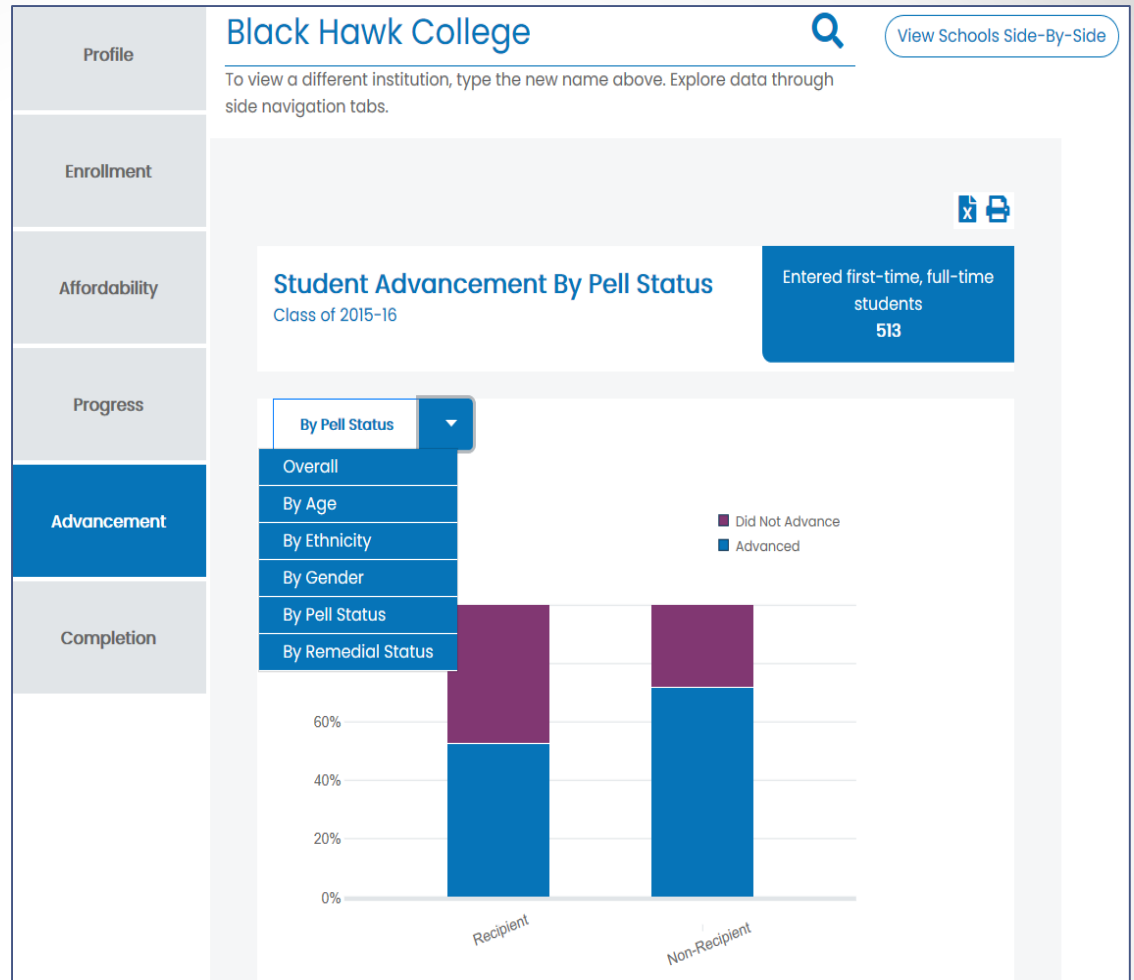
Profile

Enrollment

Affordability

Progress

Advancement

Completion

Black Hawk College

View Schools Side-By-Side

To view a different institution, type the new name above. Explore data through side navigation tabs.

Student Advancement By Pell Status
Class of 2015-16

Entered first-time, full-time students
513

By Pell Status

Overall
By Age
By Ethnicity
By Gender
By Pell Status
By Remedial Status

Did Not Advance
Advanced

60%
40%
20%
0%

Recipient
Non-Recipient